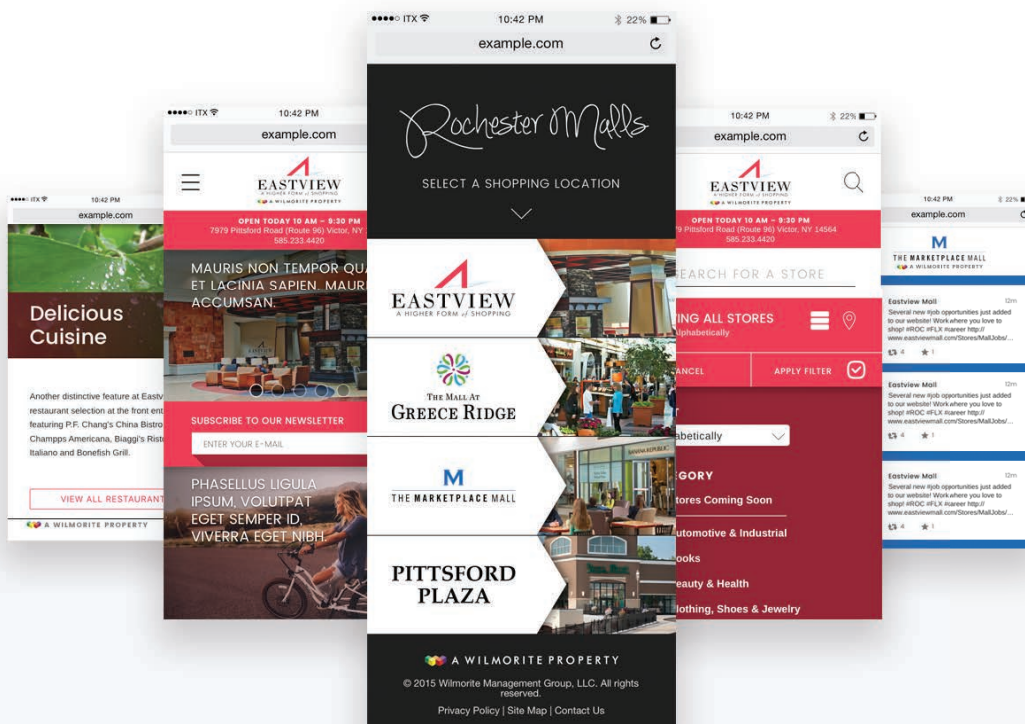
●●●●○ ITX 10:42 PM
example.com

Delicious Cuisine

Another distinctive feature at Eastv restaurant selection at the front ent featuring P.F. Chang's China Bistro Champps Americana, Biaggi's Rist Italiano and Bonefish Grill.

VIEW ALL RESTAURANT

A WILMORITE PROPERTY

●●●●○ ITX 10:42 PM
example.com

EASTVIEW
A HIGHER FORM of SHOPPING
A WILMORITE PROPERTY

OPEN TODAY 10 AM – 9:30 PM
7979 Pittsford Road (Route 96) Victor, NY
585.233.4420

MAURIS NON TEMPOR QU ET LACINIA SAPIEN. MAUR ACCUMSAN.

SUBSCRIBE TO OUR NEWSLETTER
ENTER YOUR E-MAIL

PHASELLUS LIGULA IPSUM, VOLUTPAT EGET SEMPER ID, VIVERRA EGET NIBH.

●●●●○ ITX 10:42 PM 22%
example.com

Rochester Malls

SELECT A SHOPPING LOCATION

EASTVIEW
A HIGHER FORM of SHOPPING

THE MALL AT GREECE RIDGE

M
THE MARKETPLACE MALL

PITTSFORD PLAZA

A WILMORITE PROPERTY
© 2015 Wilmorite Management Group, LLC. All rights reserved.
Privacy Policy | Site Map | Contact Us

10:42 PM 22%
example.com

EASTVIEW
A HIGHER FORM of SHOPPING
A WILMORITE PROPERTY

OPEN TODAY 10 AM – 9:30 PM
7979 Pittsford Road (Route 96) Victor, NY 14564
585.233.4420

EARCH FOR A STORE

ING ALL STORES
lphabetically

ANCEL
APPLY FILTER

abetically

EGORY
tores Coming Soon
utomotive & Industrial
ooks
eauty & Health
lothing, Shoes & Jewelry

10:42 PM 22%
example.com

M
THE MARKETPLACE MALL
A WILMORITE PROPERTY

Eastview Mall 12m
Several new #job opportunities just added to our website! Work where you love to shop! #ROC #FLX #career http:// www.eastviewmall.com/Stores/MallJobs/...
4 1

Eastview Mall 12m
Several new #job opportunities just added to our website! Work where you love to shop! #ROC #FLX #career http:// www.eastviewmall.com/Stores/MallJobs/...
4 1

Eastview Mall 12m
Several new #job opportunities just added to our website! Work where you love to shop! #ROC #FLX #career http:// www.eastviewmall.com/Stores/MallJobs/...
4 1